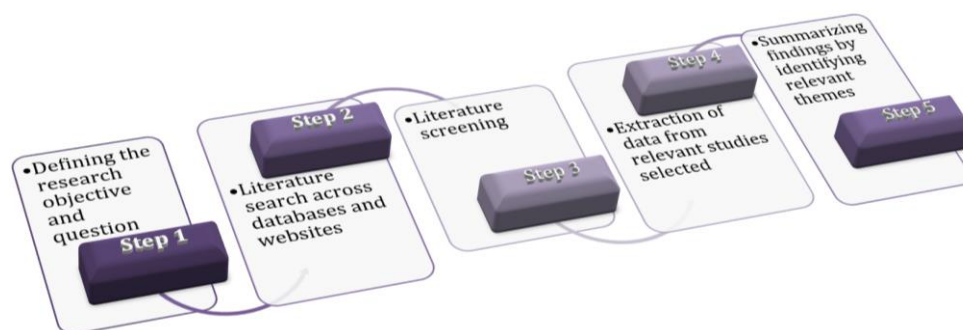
•Defining the research objective and question

Step 1

Step 2

•Literature search across databases and websites

•Literature screening

Step 3

Step 4

•Extraction of data from relevant studies selected

•Summarizing findings by identifying relevant themes

Step 5